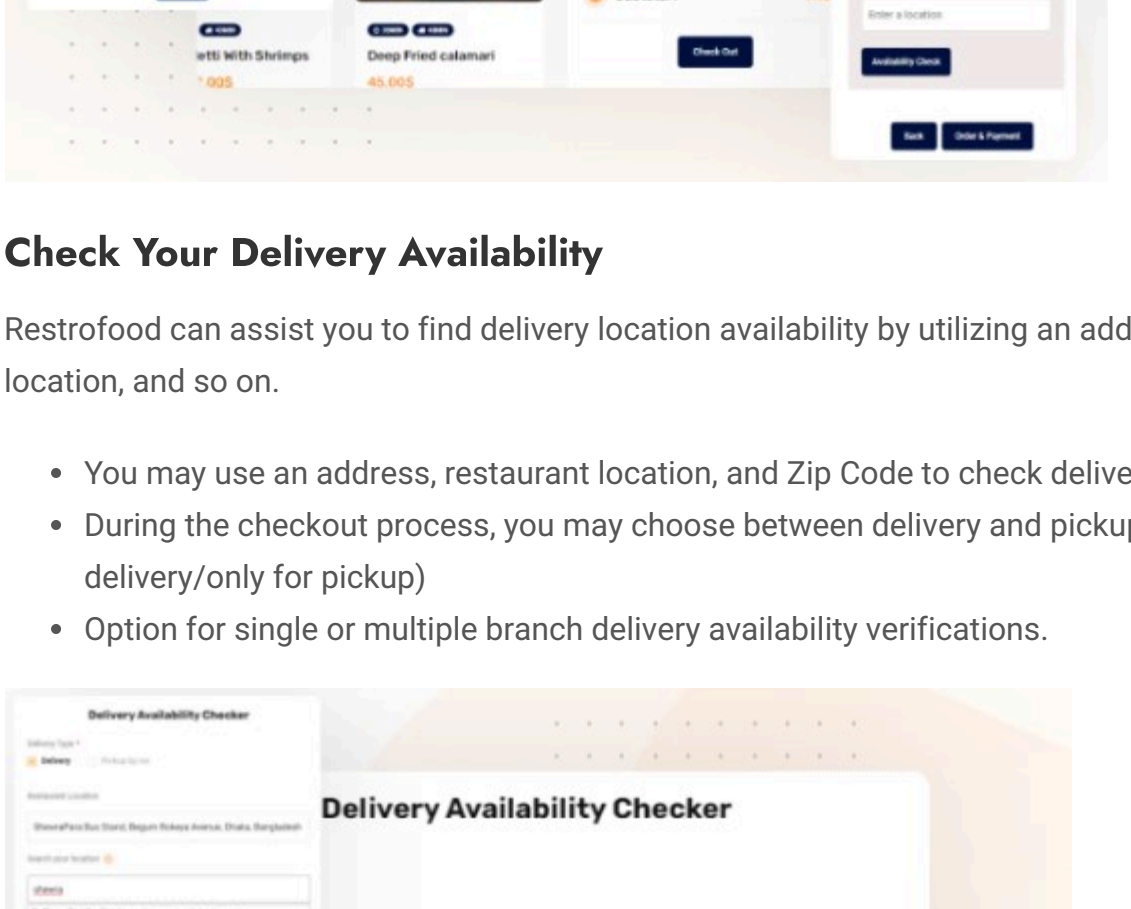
etti With Shrimps
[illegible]
Deep Fried calamari
45.00$
Check Out
Enter a location
Availability Check
Back
Order & Payment

Check Your Delivery Availability

Restrofood can assist you to find delivery location availability by utilizing an add location, and so on.

- You may use an address, restaurant location, and Zip Code to check delive
- During the checkout process, you may choose between delivery and pickup delivery/only for pickup)
- Option for single or multiple branch delivery availability verifications.

Delivery Availability Checker
Delivery Type *
Delivery
Pickup by me
Restaurant Location
ShewraPara Bus Stand, Begum Rokeya Avenue, Dhaka, Bangladesh
Search your location
shewra

Delivery Availability Checker